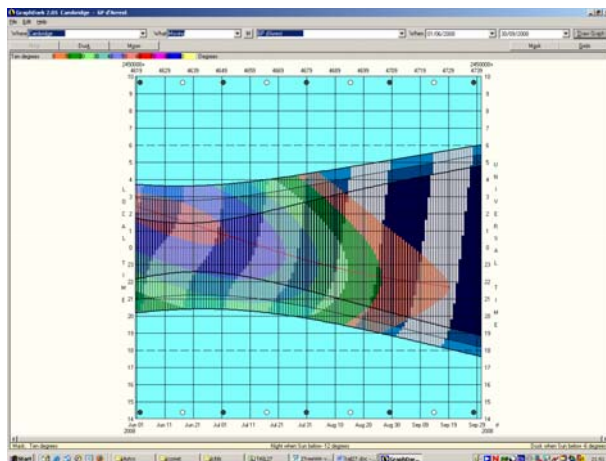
GraphDark 2.05 Cambridge - SP d'Arrest
File Edit Help
Where Cambridge | What Moon | SP d'Arrest | When 01/06/2000 | 01/09/2000 | Draw Graph
Map | Dusk | Moon | Night | Sets
Sun degrees | Degrees
2450000+
4619 4629 4639 4649 4659 4669 4679 4689 4699 4709 4719 4729 4739
10 9 8 7 6 5 4 3 2 1 0 23 22 21 20 19 18 17 16 15 14
L O C A L T I M E
U N I V E R S A L T I M E
Jun 01 2000 | Jun 11 | Jun 21 | Jul 01 | Jul 11 | Jul 21 | Jul 31 | Aug 10 | Aug 20 | Aug 30 | Sep 09 | Sep 19 | Sep 29 2000
Dusk: Sun degrees | Night when Sun below 12 degrees | Dusk when Sun below 6 degrees
Start | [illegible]